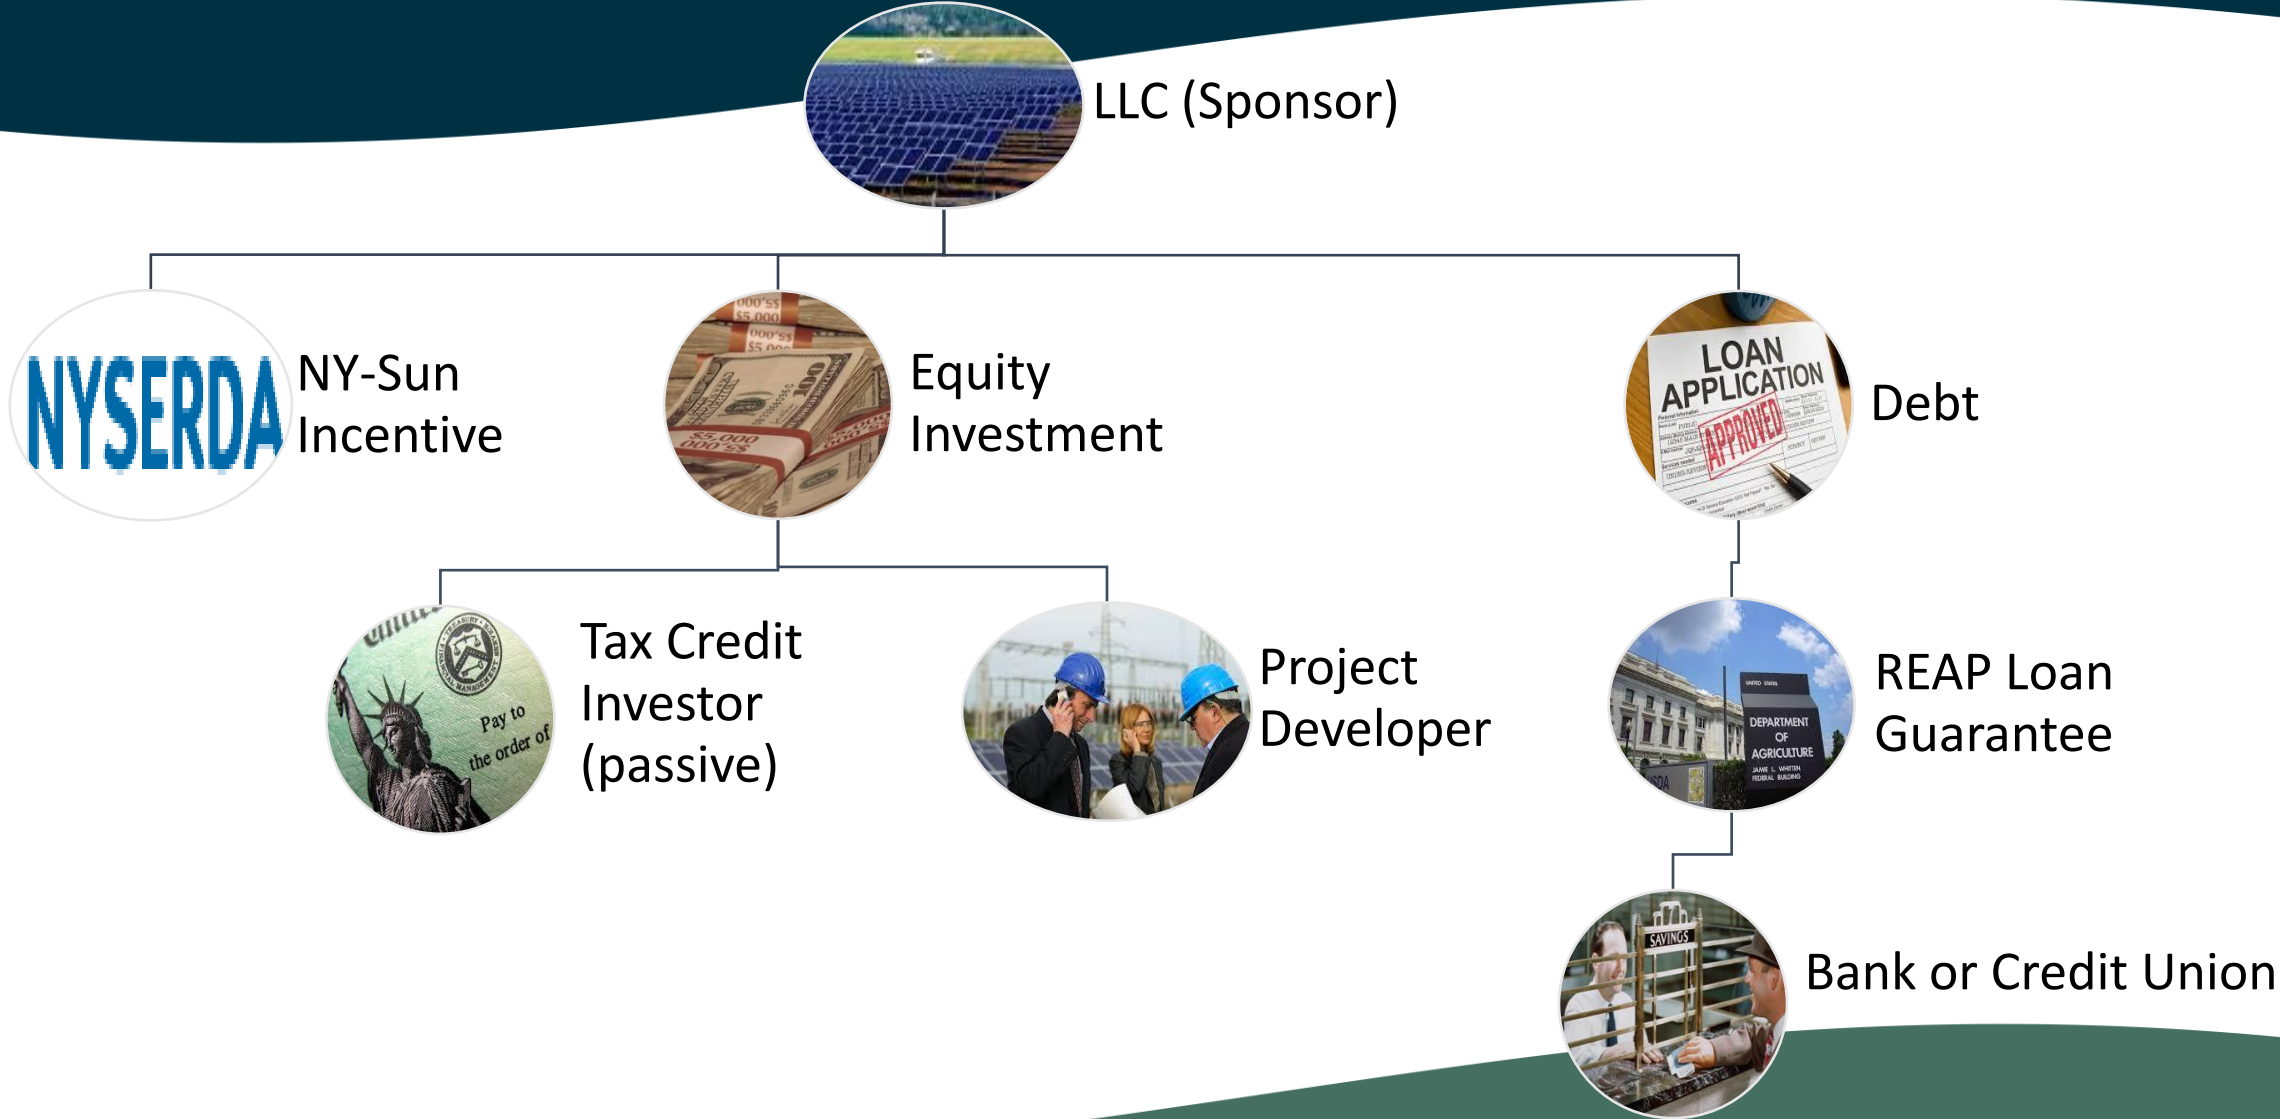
LLC (Sponsor)

NYSERDA

NY-Sun Incentive

Equity Investment

LOAN APPLICATION APPROVED

Debt

Pay to the order of

Tax Credit Investor (passive)

Project Developer

DEPARTMENT OF AGRICULTURE

REAP Loan Guarantee

SAVINGS

Bank or Credit Union